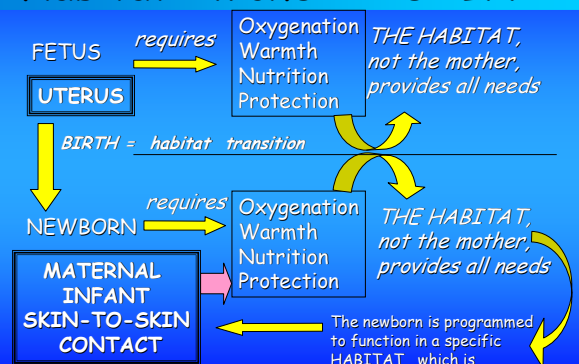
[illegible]

FETUS requires

UTERUS

Oxygenation
Warmth
Nutrition
Protection

THE HABITAT, not the mother, provides all needs

BIRTH = habitat transition

NEWBORN requires

Oxygenation
Warmth
Nutrition
Protection

THE HABITAT, not the mother, provides all needs

MATERNAL INFANT SKIN-TO-SKIN CONTACT

The newborn is programmed to function in a specific HABITAT, which is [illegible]